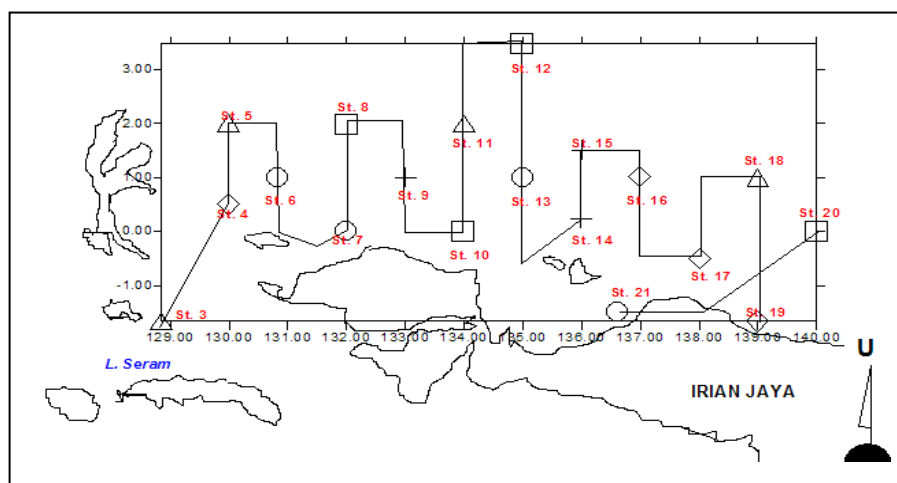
3.00
2.00
1.00
0.00
-1.00
129.00
130.00
131.00
132.00
133.00
134.00
135.00
136.00
137.00
138.00
139.00
140.00
St. 3
St. 4
St. 5
St. 6
St. 7
St. 8
St. 9
St. 10
St. 11
St. 12
St. 13
St. 14
St. 15
St. 16
St. 17
St. 18
St. 19
St. 20
St. 21
L. Seram
IRIAN JAYA
U